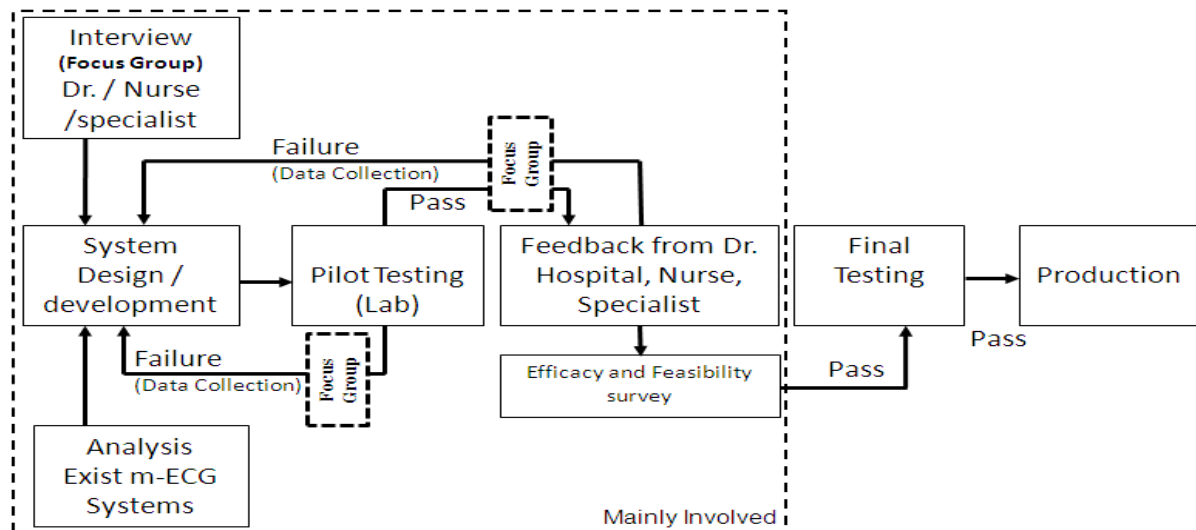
Interview
(Focus Group)
Dr. / Nurse /specialist

Failure
(Data Collection)

Focus Group

Pass

System Design / development

Pilot Testing (Lab)

Feedback from Dr. Hospital, Nurse, Specialist

Final Testing

Production

Pass

Failure
(Data Collection)

Focus Group

Efficacy and Feasibility survey

Pass

Analysis Exist m-ECG Systems

Mainly Involved